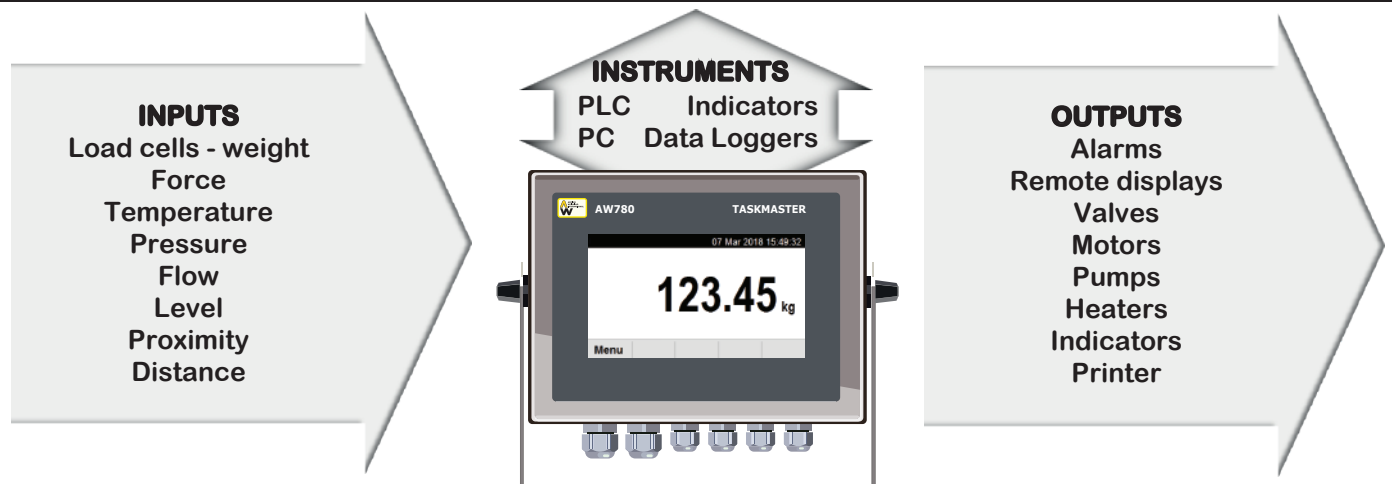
INPUTS
Load cells - weight
Force
Temperature
Pressure
Flow
Level
Proximity
Distance

INSTRUMENTS
PLC Indicators
PC Data Loggers

AW780 TASKMASTER
07 Mar 2018 15:49:32
123.45 kg
Menu

OUTPUTS
Alarms
Remote displays
Valves
Motors
Pumps
Heaters
Indicators
Printer